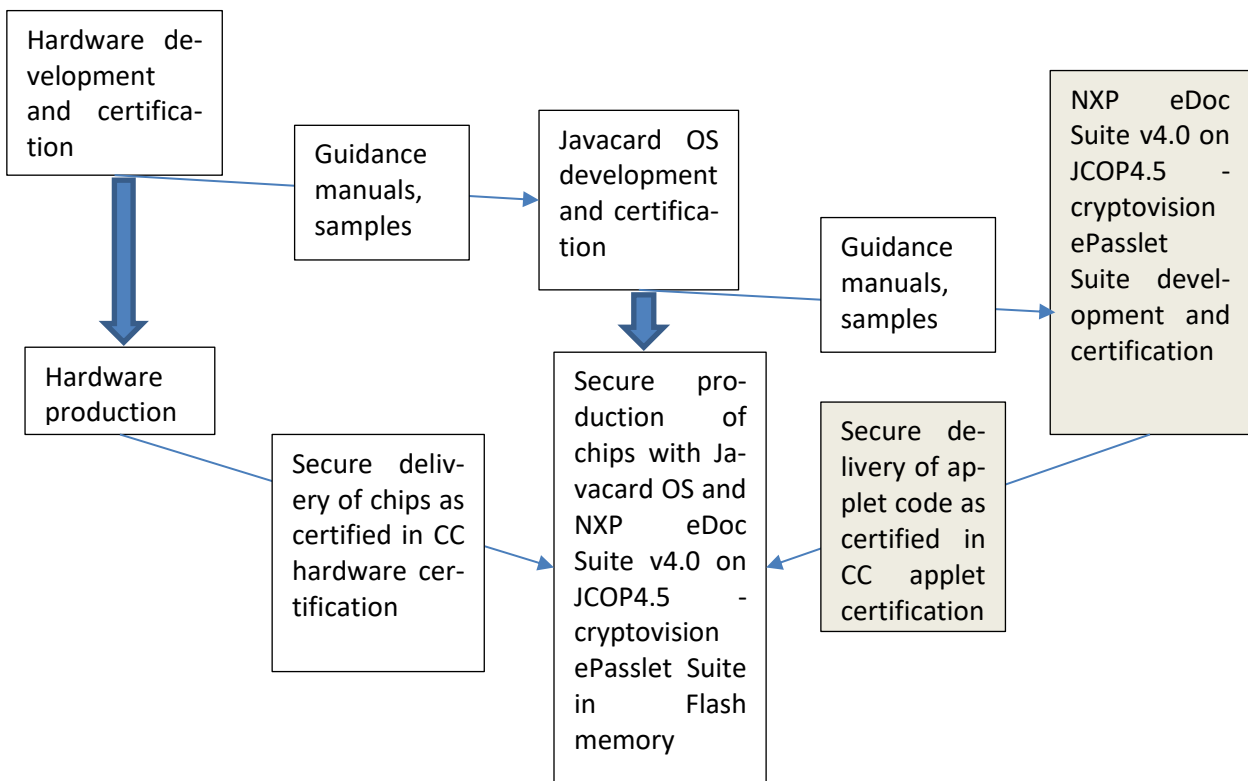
Hardware development and certification

Guidance manuals, samples

Javacard OS development and certification

NXP eDoc Suite v4.0 on JCOP4.5 - cryptovision ePasslet Suite development and certification

Guidance manuals, samples

Hardware production

Secure production of chips with Javacard OS and NXP eDoc Suite v4.0 on JCOP4.5 - cryptovision ePasslet Suite in Flash memory

Secure delivery of applet code as certified in CC applet certification

Secure delivery of chips as certified in CC hardware certification